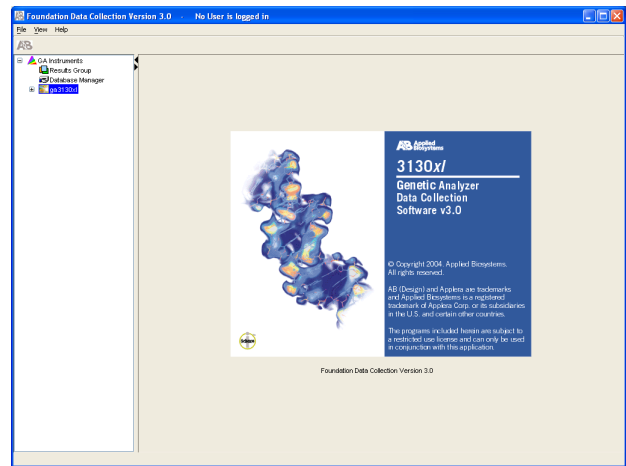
Foundation Data Collection Version 3.0 - No User is logged in

File View Help

AB

GA Instruments
Results Group
Database Manager
ga3130xl

AB Applied Biosystems

3130*xl*

Genetic Analyzer
Data Collection
Software v3.0

© Copyright 2004. Applied Biosystems. All rights reserved.

AB (Design) and Applera are trademarks and Applied Biosystems is a registered trademark of Applera Corp. or its subsidiaries in the U.S. and certain other countries.

The programs included herein are subject to a restricted use license and can only be used in conjunction with this application.

Foundation Data Collection Version 3.0